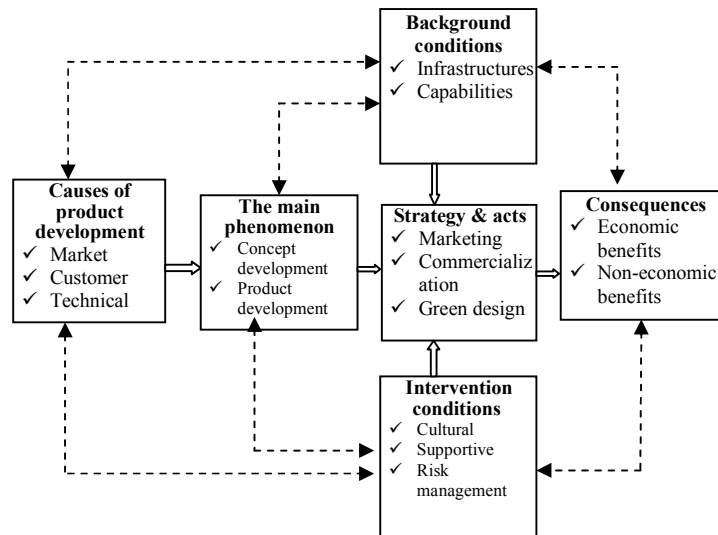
**Background conditions**
✓ Infrastructures
✓ Capabilities

**Causes of product development**
✓ Market
✓ Customer
✓ Technical

**The main phenomenon**
✓ Concept development
✓ Product development

**Strategy & acts**
✓ Marketing
✓ Commercialization
✓ Green design

**Consequences**
✓ Economic benefits
✓ Non-economic benefits

**Intervention conditions**
✓ Cultural
✓ Supportive
✓ Risk management